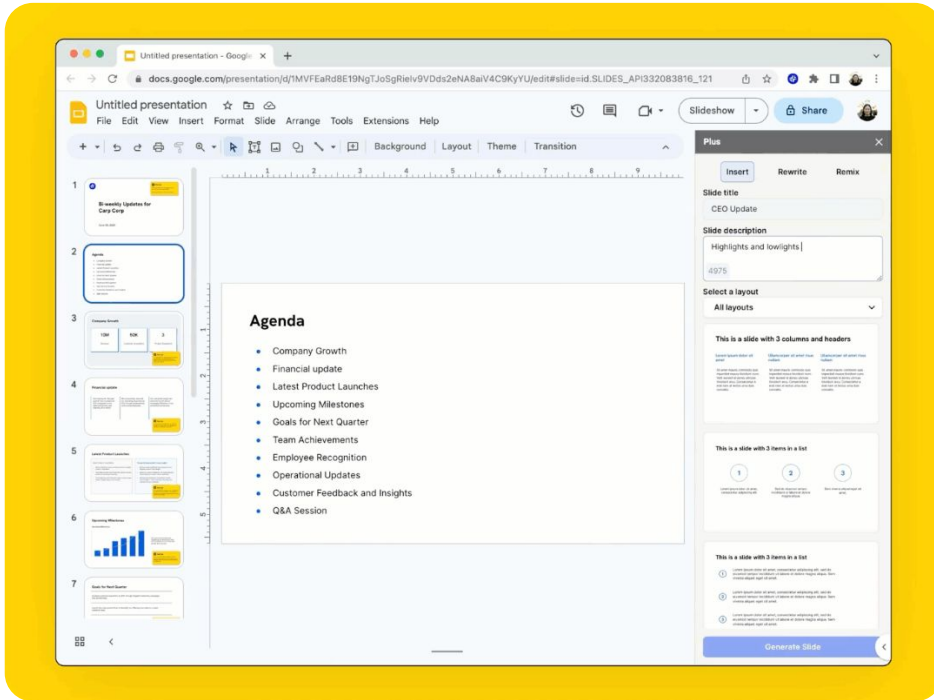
Untitled presentation - Google

docs.google.com/presentation/d/1MVFEaRd8E19NgTJoSgRielv9VDds2eNA8aiV4C9KyYU/edit#slide=id.SLIDES_API332083816_121

Untitled presentation

File Edit View Insert Format Slide Arrange Tools Extensions Help

Slideshow

Share

Background Layout Theme Transition

1

Bi-weekly Updates for Carp Corp

2

Agenda

3

Company Growth

4

Financial update

5

Latest Product Launches

6

Upcoming Milestones

7

Goals for Next Quarter

Agenda

- Company Growth
- Financial update
- Latest Product Launches
- Upcoming Milestones
- Goals for Next Quarter
- Team Achievements
- Employee Recognition
- Operational Updates
- Customer Feedback and Insights
- Q&A Session

Plus

Insert Rewrite Remix

Slide title

CEO Update

Slide description

Highlights and lowlights

4975

Select a layout

All layouts

This is a slide with 3 columns and headers

This is a slide with 3 items in a list

1 2 3

This is a slide with 3 items in a list

Generate Slide